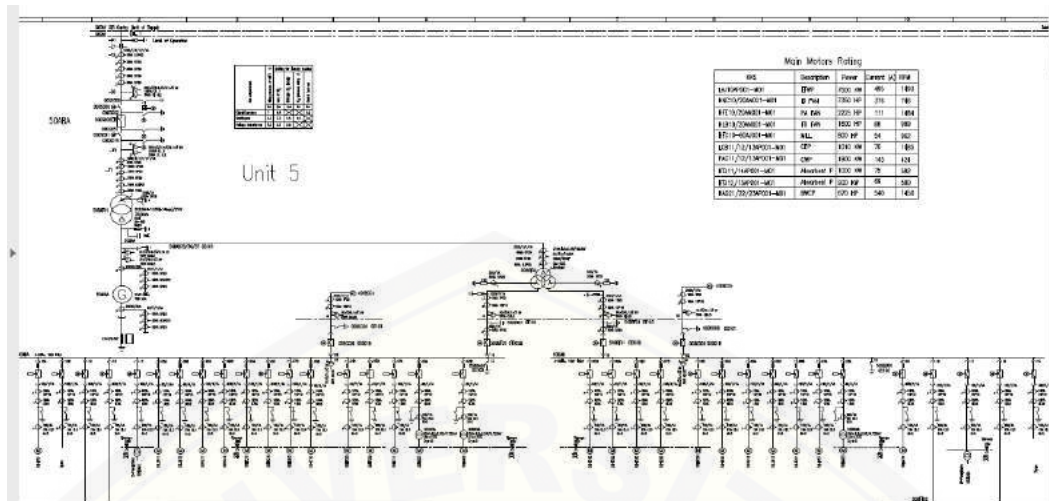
5OARA

Unit 5

Main Motors Rating

| KKS | Description | Power | Current (A) | RPM |
|---|---|---|---|---|
| 5A10AP001-M01 | BFWP | 7200 kW | 495 | 1490 |
| 5HFC10/20AN001-M01 | ID FAN | 2350 HP | 216 | 745 |
| 5HFE10/20AN001-M01 | PA FAN | 2225 HP | 111 | 1484 |
| 5HLB10/20AN001-M01 | FD FAN | 1600 HP | 88 | 990 |
| 5ET10-60AJ001-M01 | MILL | 600 HP | 54 | 982 |
| 5LCB11/12/13AP001-M01 | CEP | 1010 kW | 70 | 1485 |
| 5PAC11/12/13AP001-M01 | CWP | 1600 kW | 140 | 424 |
| 5TG11/14AP001-M01 | Absorbent P | 1200 kW | 75 | 580 |
| 5TG12/13AP001-M01 | Absorbent P | 920 kW | 65 | 580 |
| 5AA21/22/23AP001-M01 | BWCP | 670 HP | 540 | 1450 |